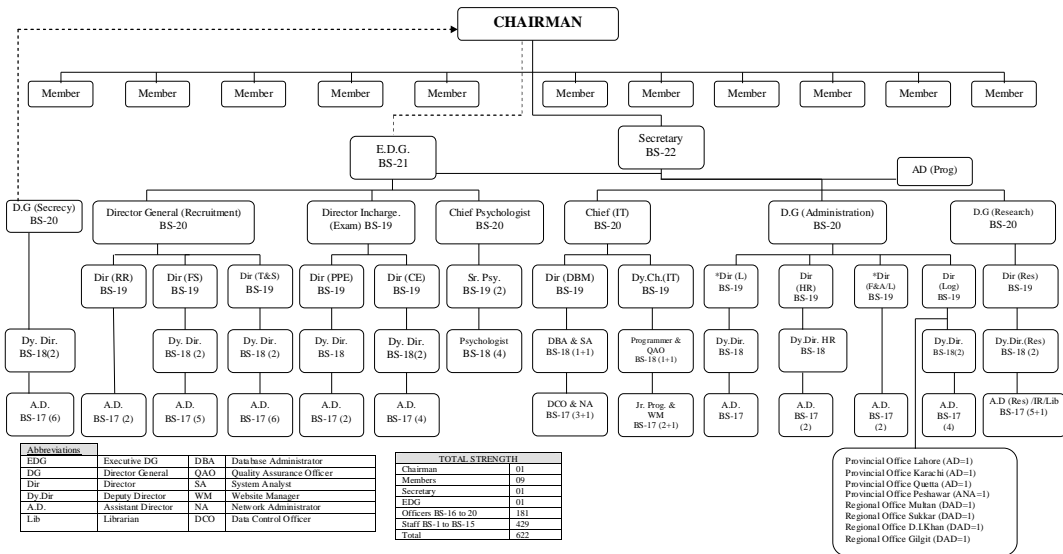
CHAIRMAN

Member
Member
Member
Member
Member
Member
Member
Member
Member
Member
Member

E.D.G.
BS-21

Secretary
BS-22

AD (Prog)

D.G (Secrecy)
BS-20

Director General (Recruitment)
BS-20

Director Incharge.
(Exam) BS-19

Chief Psychologist
BS-20

Chief (IT)
BS-20

D.G (Administration)
BS-20

D.G (Research)
BS-20

Dir (RR)
BS-19

Dir (FS)
BS-19

Dir (T&S)
BS-19

Dir (PPE)
BS-19

Dir (CE)
BS-19

Sr. Psy.
BS-19 (2)

Dir (DBM)
BS-19

Dy.Ch.(IT)
BS-19

*Dir (L)
BS-19

Dir
(HR)
BS-19

*Dir
(F&A/L)
BS-19

Dir
(Log)
BS-19

Dir (Res)
BS-19

Dy. Dir.
BS-18(2)

Dy. Dir.
BS-18 (2)

Dy. Dir.
BS-18 (2)

Dy. Dir.
BS-18

Dy. Dir.
BS-18(2)

Psychologist
BS-18 (4)

DBA & SA
BS-18 (1+1)

Programmer &
QAO
BS-18 (1+1)

Dy.Dir.
BS-18

Dy.Dir. HR
BS-18

Dy.Dir.
BS-18(2)

Dy.Dir.(Res)
BS-18 (2)

A.D.
BS-17 (6)

A.D.
BS-17 (2)

A.D.
BS-17 (5)

A.D.
BS-17 (6)

A.D.
BS-17 (2)

A.D.
BS-17 (4)

DCO & NA
BS-17 (3+1)

Jr. Prog. &
WM
BS-17 (2+1)

A.D.
BS-17

A.D.
BS-17
(2)

A.D.
BS-17
(2)

A.D.
BS-17
(4)

A.D (Res) /IR/Lib
BS-17 (5+1)

| Abbreviations | | | |
|---|---|---|---|
| EDG | Executive DG | DBA | Database Administrator |
| DG | Director General | QAO | Quality Assurance Officer |
| Dir | Director | SA | System Analyst |
| Dy.Dir | Deputy Director | WM | Website Manager |
| A.D. | Assistant Director | NA | Network Administrator |
| Lib | Librarian | DCO | Data Control Officer |

| TOTAL STRENGTH | |
|---|---|
| Chairman | 01 |
| Members | 09 |
| Secretary | 01 |
| EDG | 01 |
| Officers BS-16 to 20 | 181 |
| Staff BS-1 to BS-15 | 429 |
| Total | 622 |

Provincial Office Lahore (AD=1)
Provincial Office Karachi (AD=1)
Provincial Office Quetta (AD=1)
Provincial Office Peshawar (ANA=1)
Regional Office Multan (DAD=1)
Regional Office Sukkar (DAD=1)
Regional Office D.I.Khan (DAD=1)
Regional Office Gilgit (DAD=1)